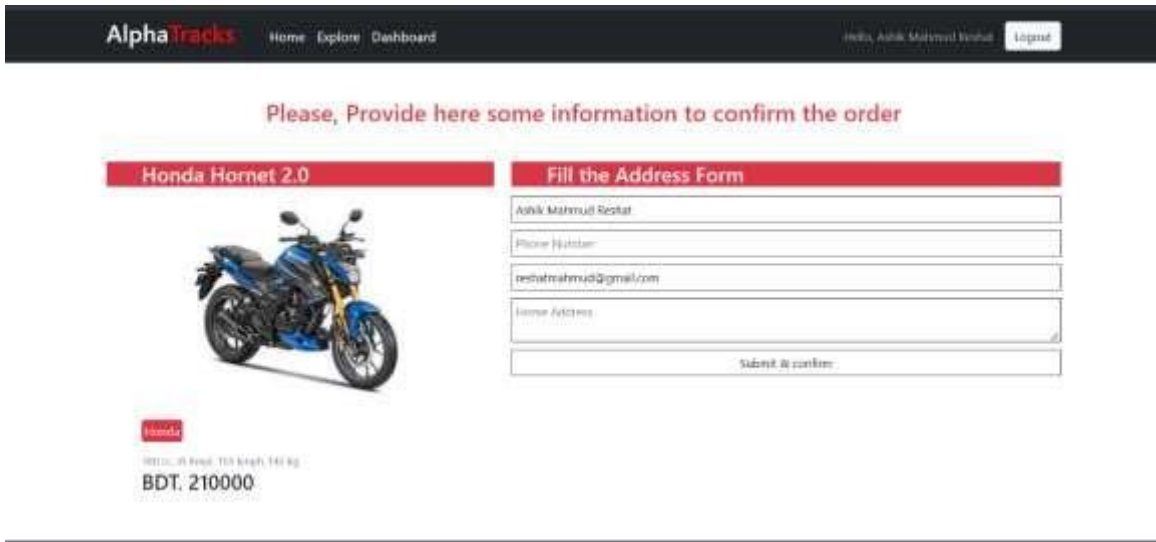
AlphaTracks Home Explore Dashboard Hello, Ashik Mahmud Reshat Logout

Please, Provide here some information to confirm the order

Honda Hornet 2.0

Honda

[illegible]

BDT. 210000

Fill the Address Form

Ashik Mahmud Reshat

Phone Number

reshatmahmud@gmail.com

Home Address

Submit & confirm